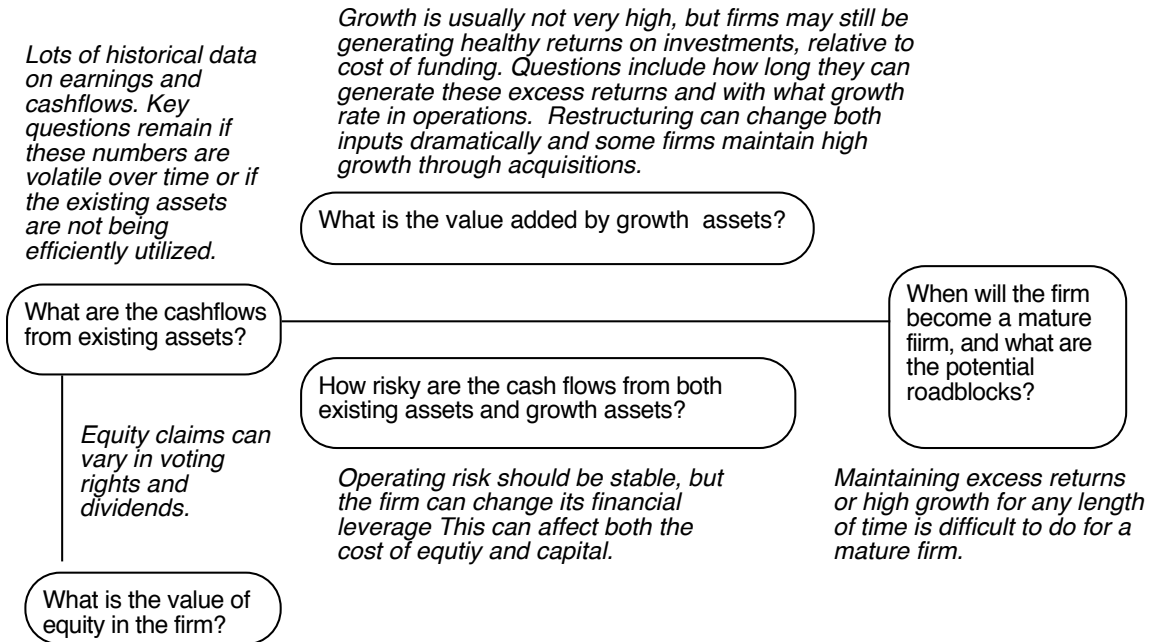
Lots of historical data on earnings and cashflows. Key questions remain if these numbers are volatile over time or if the existing assets are not being efficiently utilized.

Growth is usually not very high, but firms may still be generating healthy returns on investments, relative to cost of funding. Questions include how long they can generate these excess returns and with what growth rate in operations. Restructuring can change both inputs dramatically and some firms maintain high growth through acquisitions.

What is the value added by growth assets?

What are the cashflows from existing assets?

When will the firm become a mature fiirm, and what are the potential roadblocks?

How risky are the cash flows from both existing assets and growth assets?

Equity claims can vary in voting rights and dividends.

Operating risk should be stable, but the firm can change its financial leverage This can affect both the cost of equtiy and capital.

Maintaining excess returns or high growth for any length of time is difficult to do for a mature firm.

What is the value of equity in the firm?